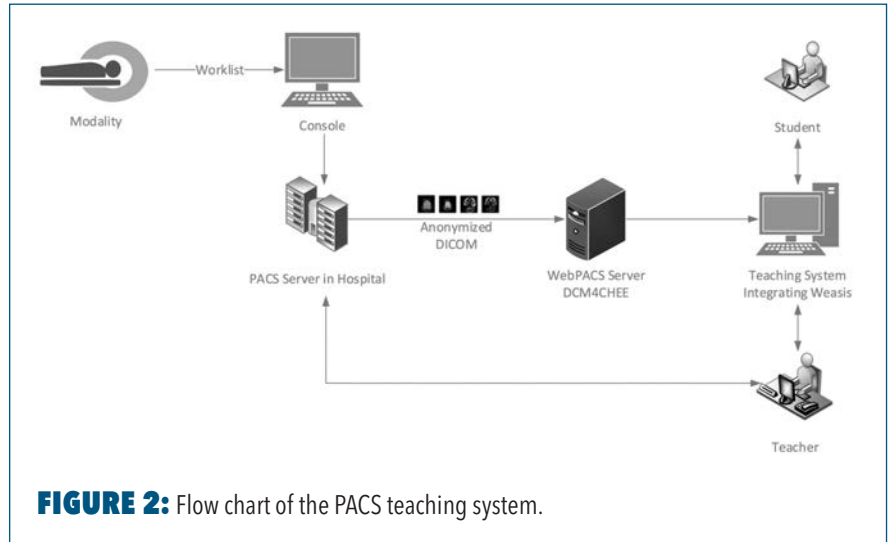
Worklist

Modality

Console

Student

Anonymized
DICOM

PACS Server in Hospital

WebPACS Server
DCM4CHEE

Teaching System
Integrating Weasis

Teacher

FIGURE 2: Flow chart of the PACS teaching system.